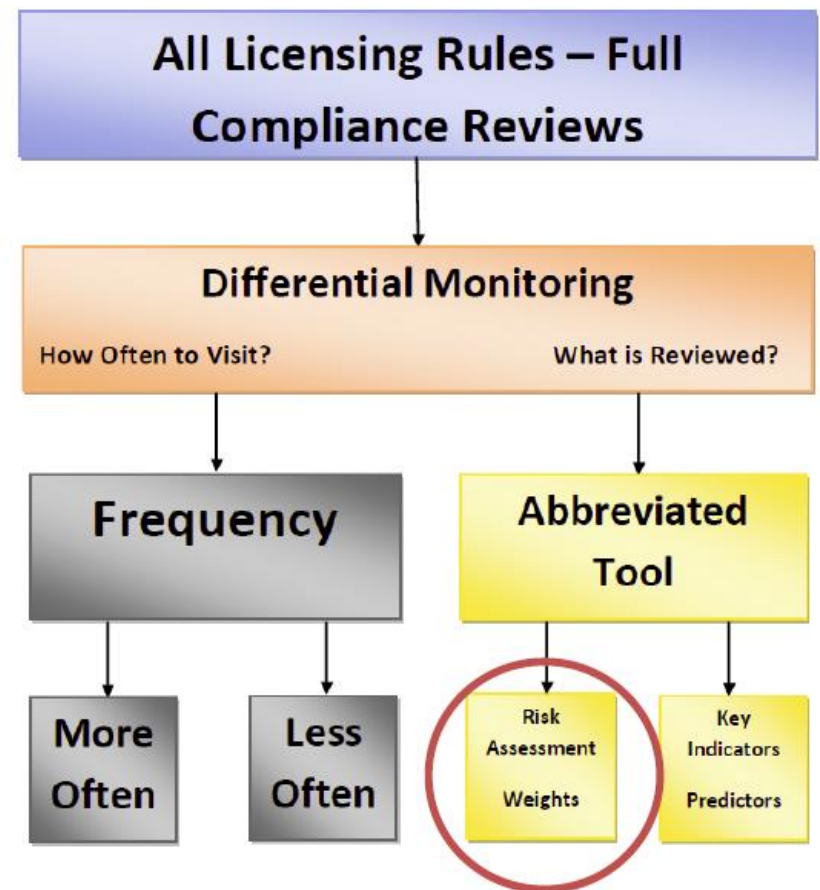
All Licensing Rules – Full Compliance Reviews

Differential Monitoring

How Often to Visit?

What is Reviewed?

Frequency

Abbreviated Tool

More Often

Less Often

Risk Assessment

Weights

Key Indicators

Predictors